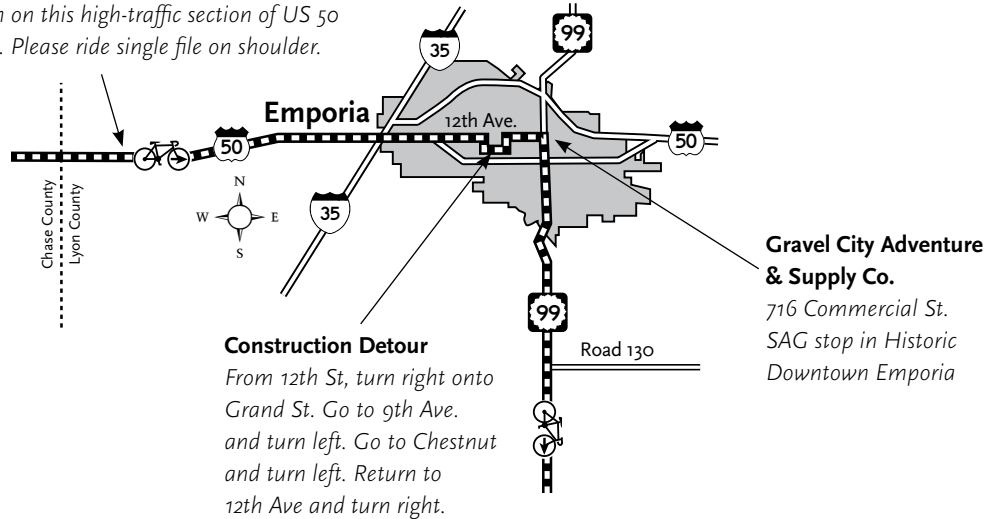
n on this high-traffic section of US 50
. Please ride single file on shoulder.

35

99

Emporia

12th Ave.

50

50

N
W
E
S

35

Chase County
Lyon County

Gravel City Adventure & Supply Co.
716 Commercial St.
SAG stop in Historic Downtown Emporia

99

Road 130

Construction Detour
From 12th St, turn right onto Grand St. Go to 9th Ave. and turn left. Go to Chestnut and turn left. Return to 12th Ave and turn right.